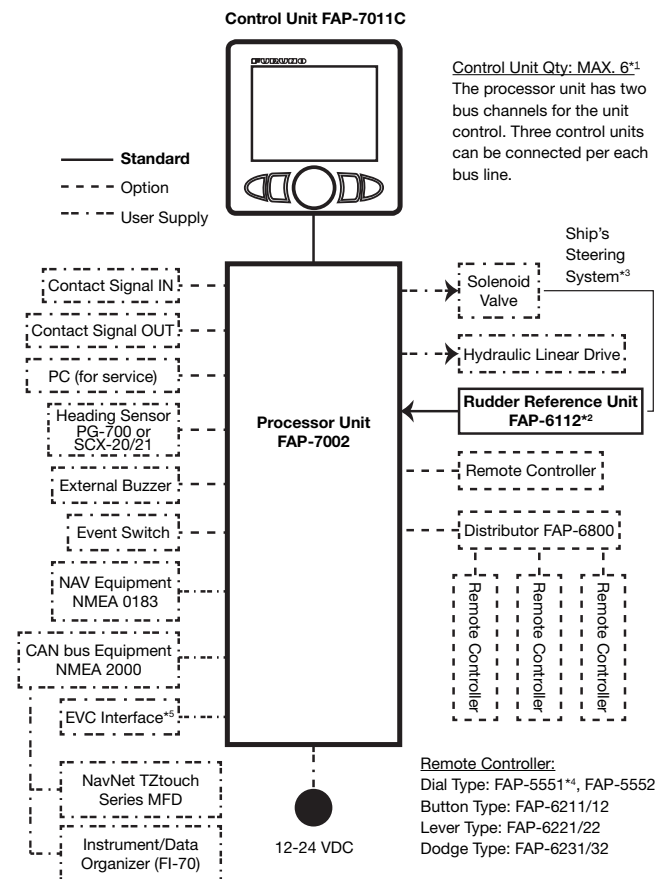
Control Unit FAP-7011C

FURUNO

Control Unit Qty: MAX. 6*1
The processor unit has two bus channels for the unit control. Three control units can be connected per each bus line.

Standard
Option
User Supply

Ship's Steering System*3

Contact Signal IN
Contact Signal OUT
PC (for service)
Heading Sensor PG-700 or SCX-20/21
External Buzzer
Event Switch
NAV Equipment NMEA 0183
CAN bus Equipment NMEA 2000
EVC Interface*5
NavNet TZtouch Series MFD
Instrument/Data Organizer (FI-70)

Processor Unit FAP-7002

Solenoid Valve
Hydraulic Linear Drive
Rudder Reference Unit FAP-6112*2
Remote Controller
Distributor FAP-6800
Remote Controller
Remote Controller
Remote Controller

12-24 VDC

Remote Controller:
Dial Type: FAP-5551*4, FAP-5552
Button Type: FAP-6211/12
Lever Type: FAP-6221/22
Dodge Type: FAP-6231/32